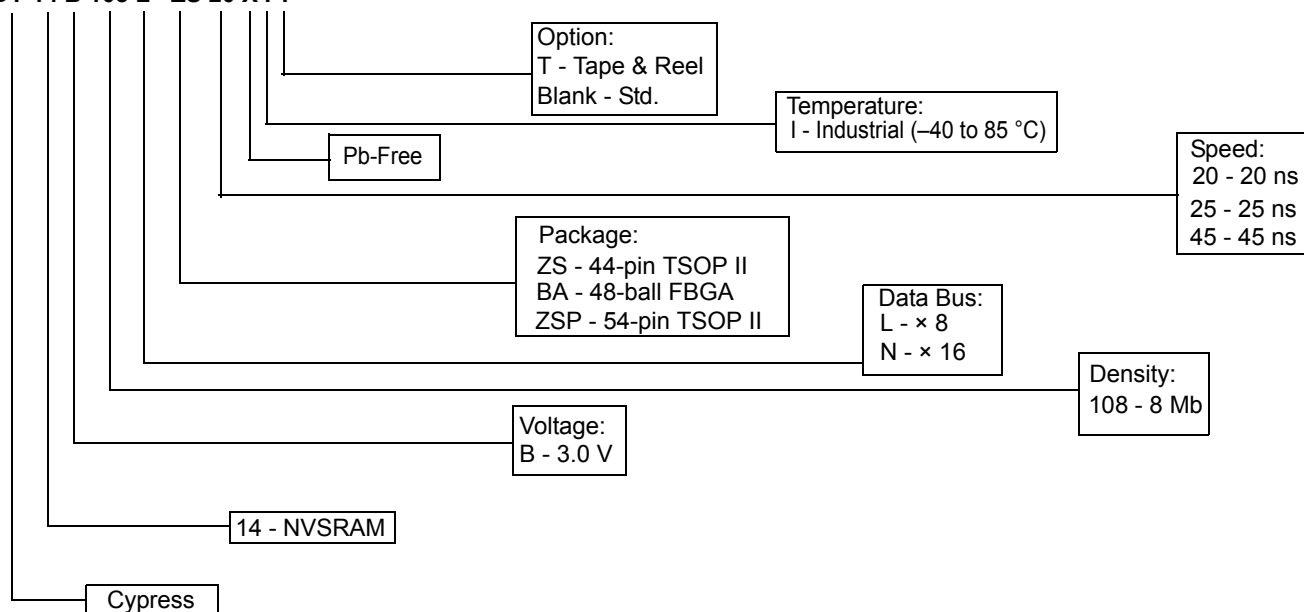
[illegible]

Option:
T - Tape & Reel
Blank - Std.

Temperature:
I - Industrial (–40 to 85 °C)

Pb-Free

Speed:
20 - 20 ns
25 - 25 ns
45 - 45 ns

Package:
ZS - 44-pin TSOP II
BA - 48-ball FBGA
ZSP - 54-pin TSOP II

Data Bus:
L - × 8
N - × 16

Density:
108 - 8 Mb

Voltage:
B - 3.0 V

14 - NVSRAM

Cypress